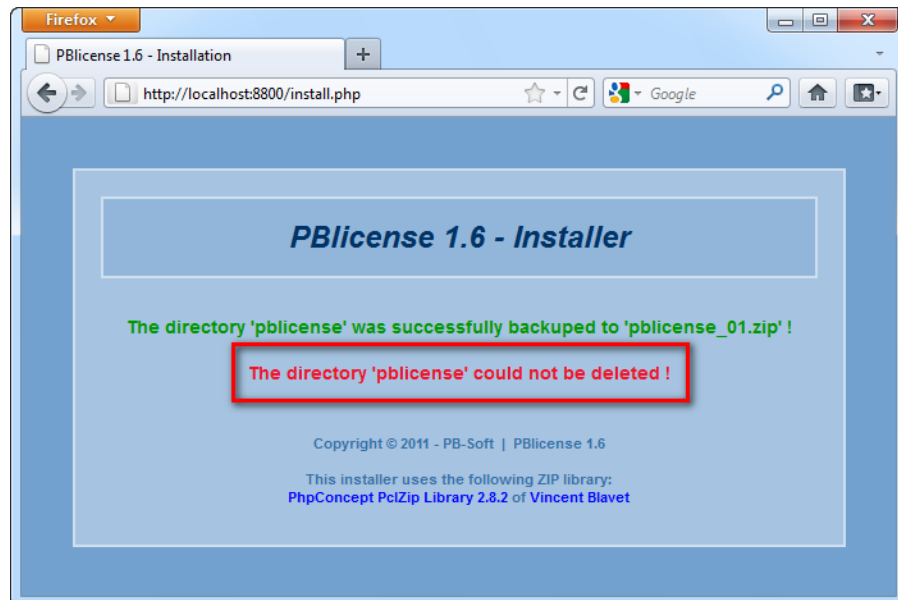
Firefox

PBlicense 1.6 - Installation

+

http://localhost:8800/install.php

Google

PBlicense 1.6 - Installer

The directory 'pblicense' was successfully backuped to 'pblicense_01.zip' !

The directory 'pblicense' could not be deleted !

Copyright © 2011 - PB-Soft | PBlicense 1.6

This installer uses the following ZIP library:
PhpConcept PclZip Library 2.8.2 of Vincent Blavet